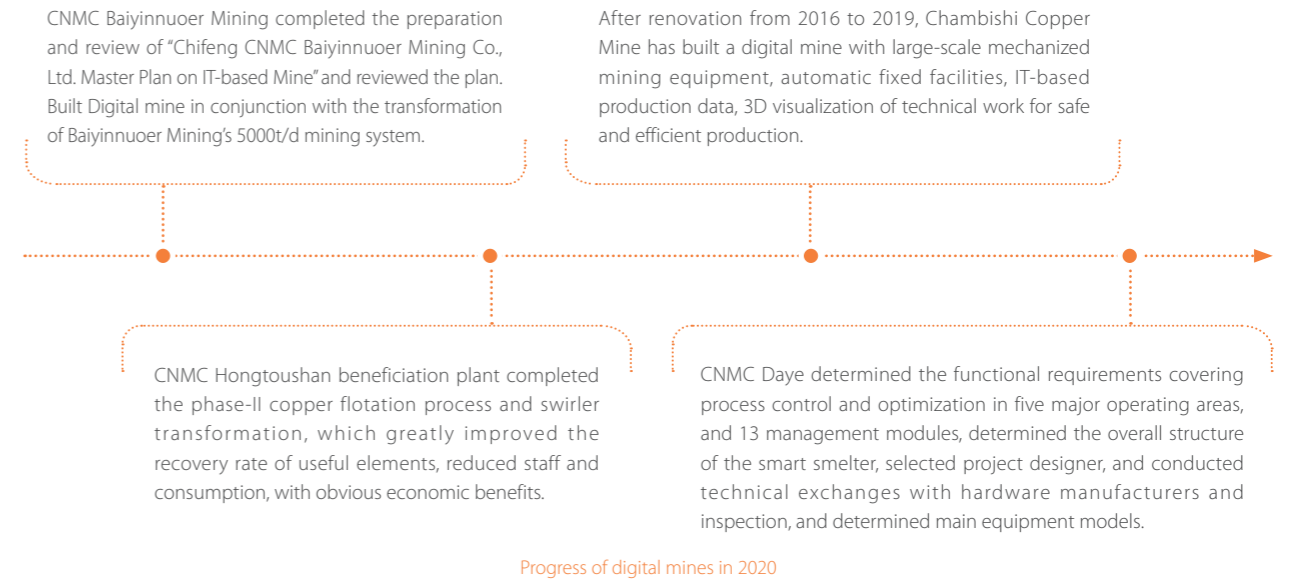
CNMC Baiyinnuoer Mining completed the preparation and review of "Chifeng CNMC Baiyinnuoer Mining Co., Ltd. Master Plan on IT-based Mine" and reviewed the plan. Built Digital mine in conjunction with the transformation of Baiyinnuoer Mining's 5000t/d mining system.

After renovation from 2016 to 2019, Chambishi Copper Mine has built a digital mine with large-scale mechanized mining equipment, automatic fixed facilities, IT-based production data, 3D visualization of technical work for safe and efficient production.

CNMC Hongtoushan beneficiation plant completed the phase-II copper flotation process and swirler transformation, which greatly improved the recovery rate of useful elements, reduced staff and consumption, with obvious economic benefits.

CNMC Daye determined the functional requirements covering process control and optimization in five major operating areas, and 13 management modules, determined the overall structure of the smart smelter, selected project designer, and conducted technical exchanges with hardware manufacturers and inspection, and determined main equipment models.

Progress of digital mines in 2020